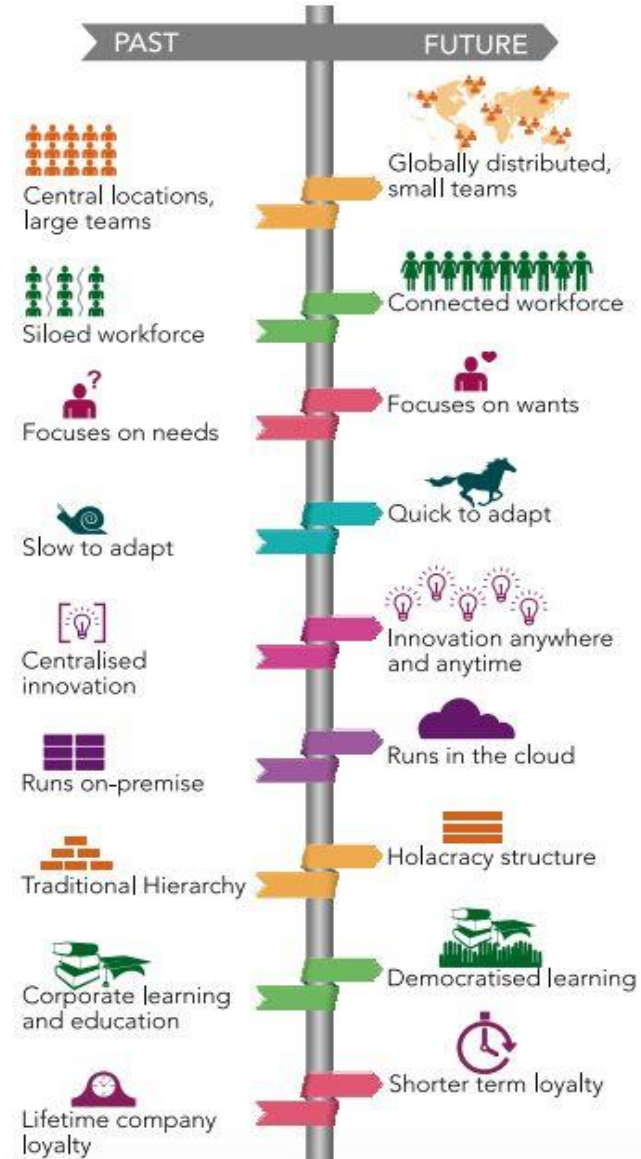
PAST

FUTURE

Central locations, large teams

Globally distributed, small teams

Siloed workforce

Connected workforce

Focuses on needs

Focuses on wants

Slow to adapt

Quick to adapt

Centralised innovation

Innovation anywhere and anytime

Runs on-premise

Runs in the cloud

Traditional Hierarchy

Holacracy structure

Corporate learning and education

Democratised learning

Lifetime company loyalty

Shorter term loyalty